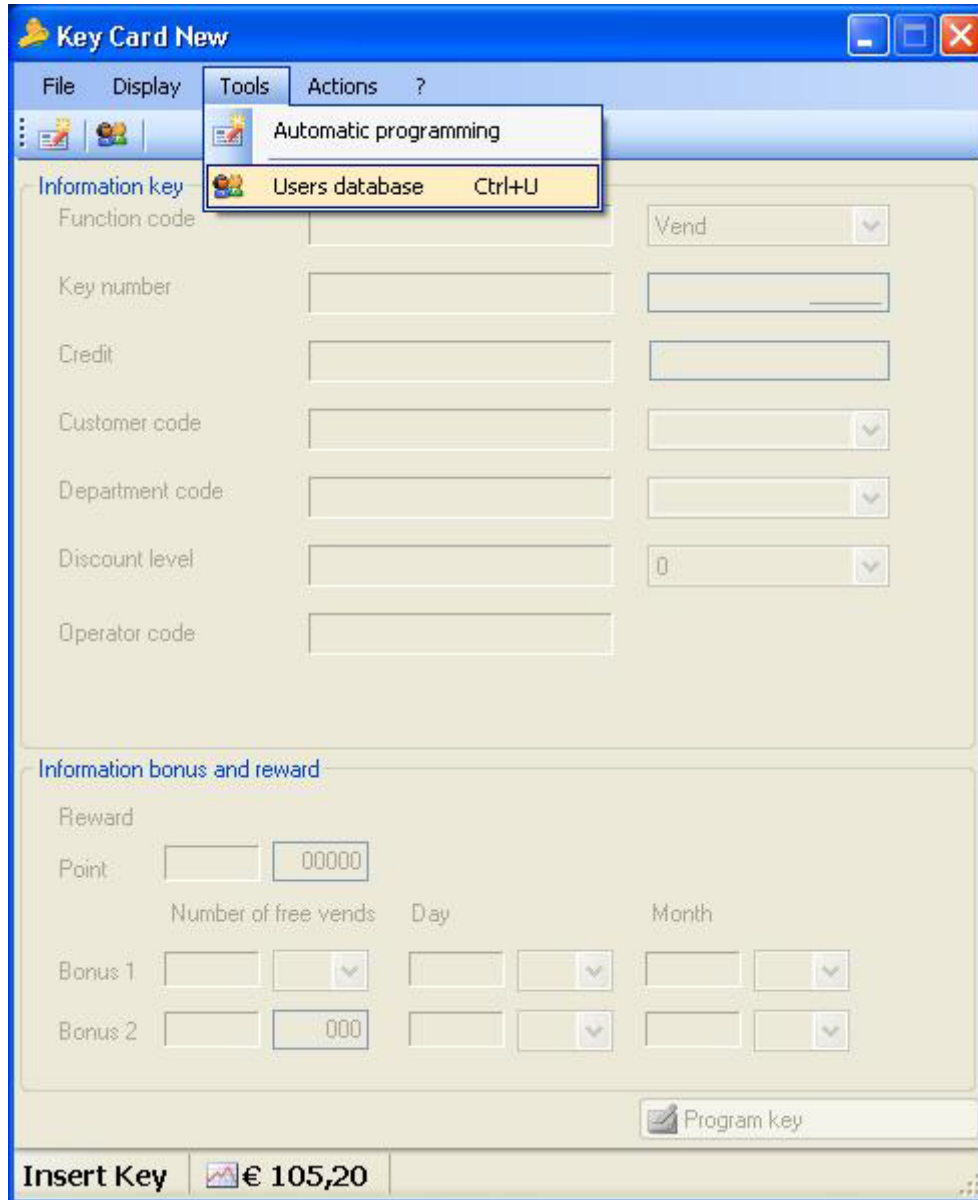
Key Card New

File Display Tools Actions ?

Automatic programming

Users database Ctrl+U

Information key
Function code
Vend

Key number

Credit

Customer code

Department code

Discount level
0

Operator code

Information bonus and reward
Reward
Point 00000
Number of free vends Day Month
Bonus 1
Bonus 2 000

Program key

Insert Key € 105,20